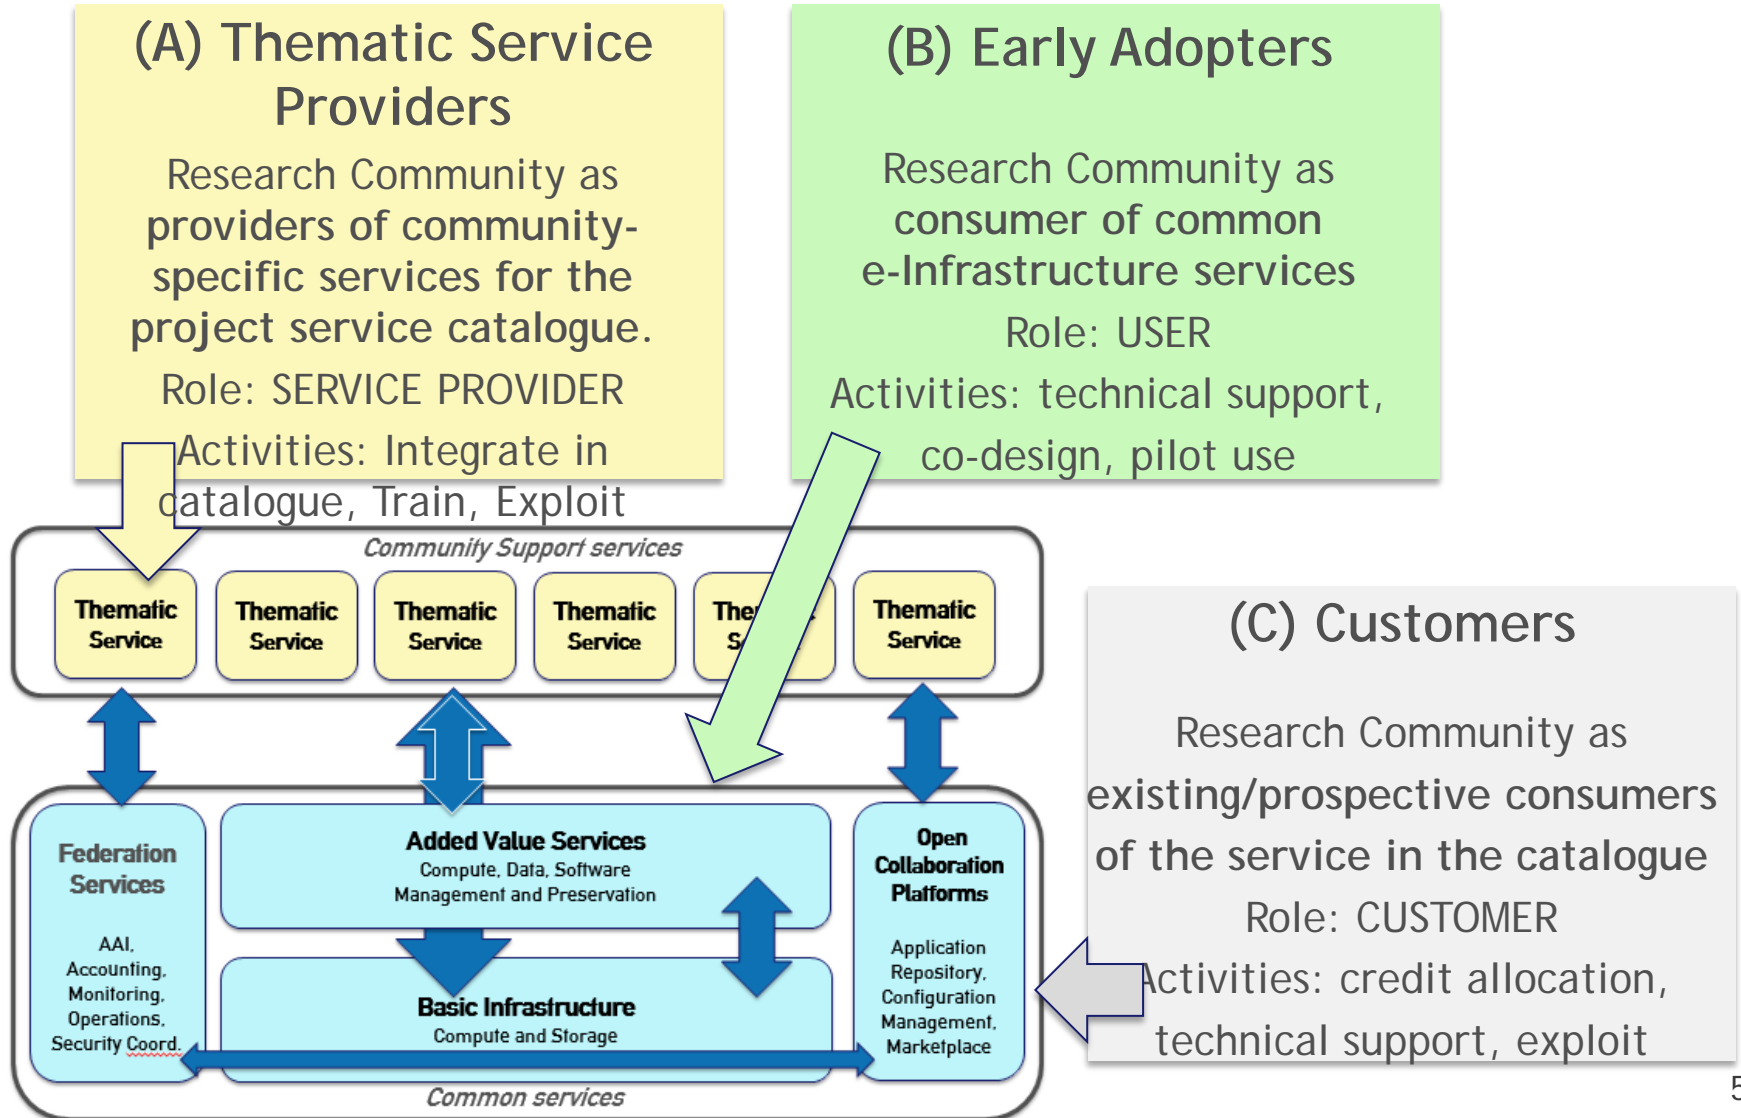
(A) Thematic Service Providers

Research Community as providers of community-specific services for the project service catalogue.

Role: SERVICE PROVIDER

Activities: Integrate in catalogue, Train, Exploit

(B) Early Adopters

Research Community as consumer of common e-Infrastructure services

Role: USER

Activities: technical support, co-design, pilot use

Community Support services

Thematic Service

Thematic Service

Thematic Service

Thematic Service

The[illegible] S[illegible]

Thematic Service

(C) Customers

Research Community as existing/prospective consumers of the service in the catalogue

Role: CUSTOMER

Activities: credit allocation, technical support, exploit

Federation Services

AAI, Accounting, Monitoring, Operations, Security Coord.

Added Value Services

Compute, Data, Software Management and Preservation

Basic Infrastructure

Compute and Storage

Open Collaboration Platforms

Application Repository, Configuration Management, Marketplace

Common services

5